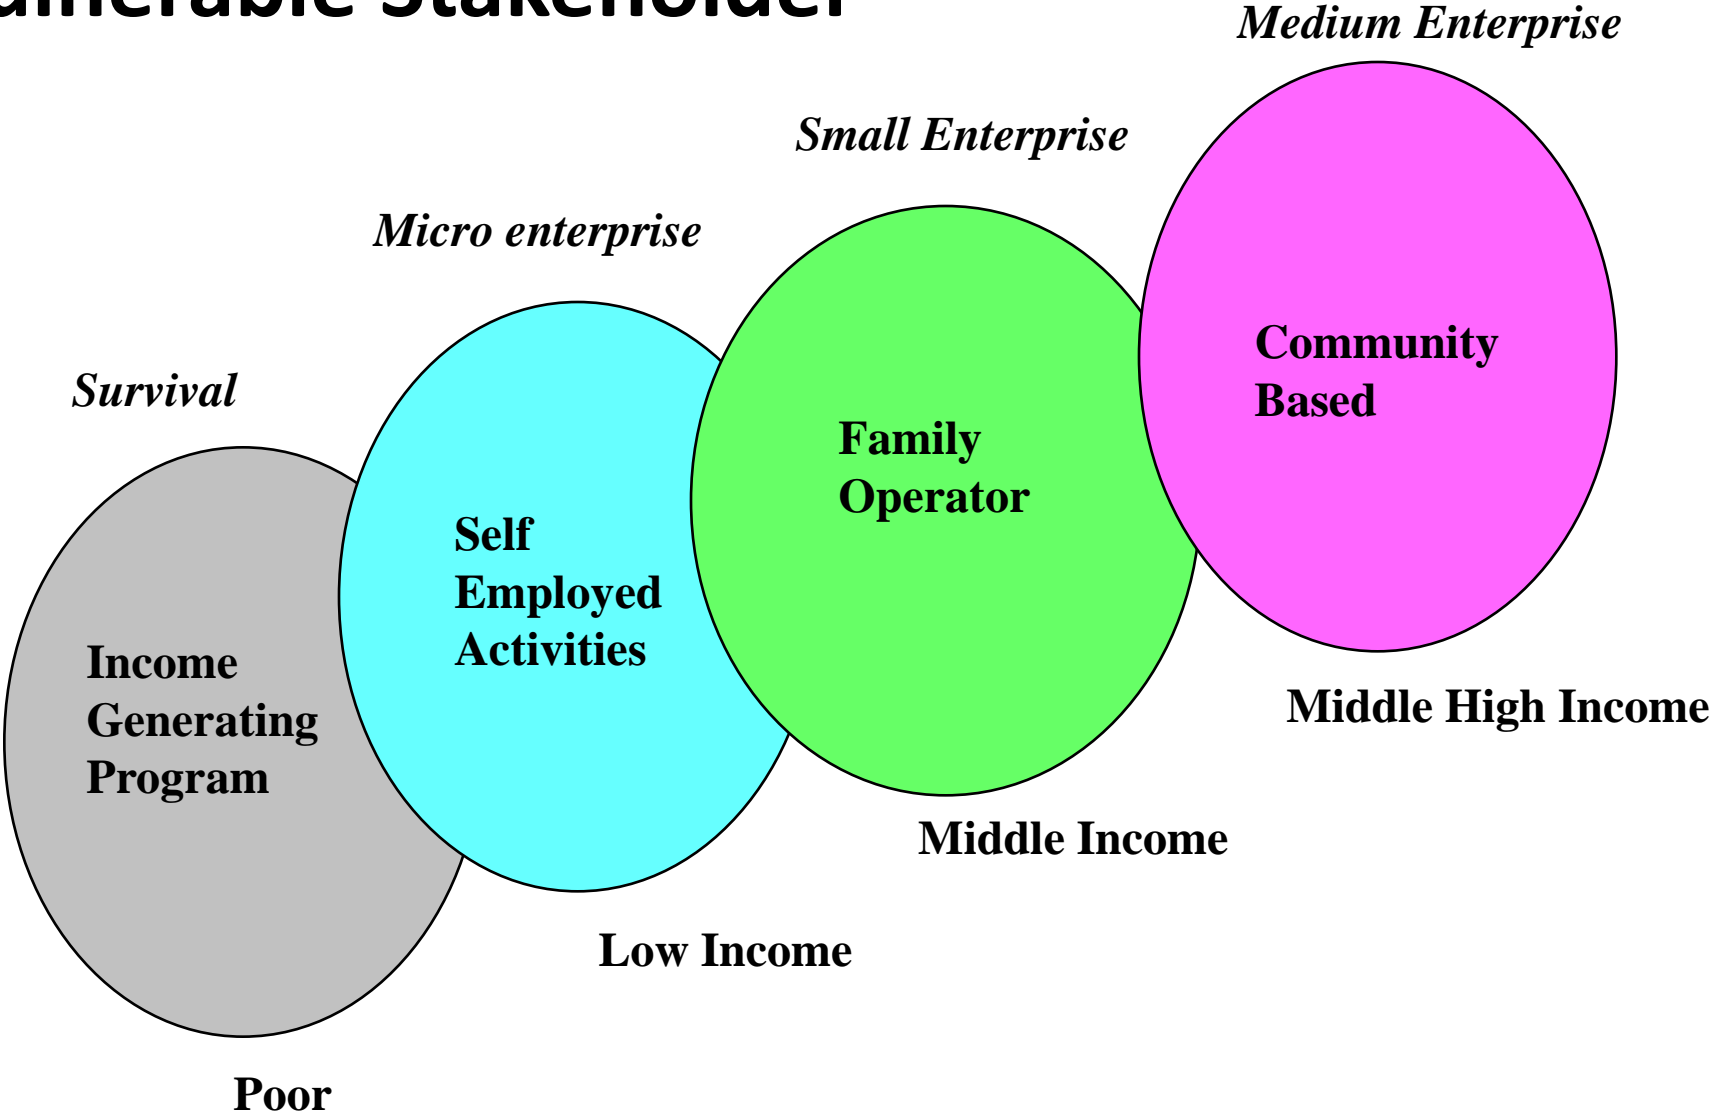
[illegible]ulnerable Stakeholder

Medium Enterprise

Small Enterprise

Micro enterprise

Survival

Community Based

Family Operator

Self Employed Activities

Income Generating Program

Middle High Income

Middle Income

Low Income

Poor